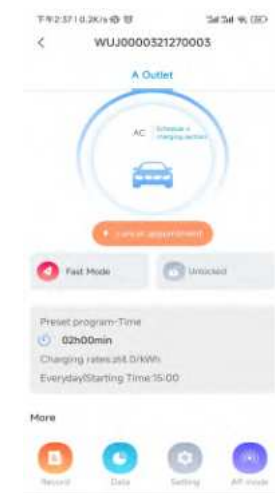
下午2:37 | 0.2K/s
<
WUJ0000321270003
A Outlet
AC
Schedule a charging period
Cancel appointment
Fast Mode
Unlocked
Preset program-Time
02h00min
Charging rates:¥4.0/kWh
Everyday|Starting Time:15:00
More
Record
Data
Setting
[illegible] mode